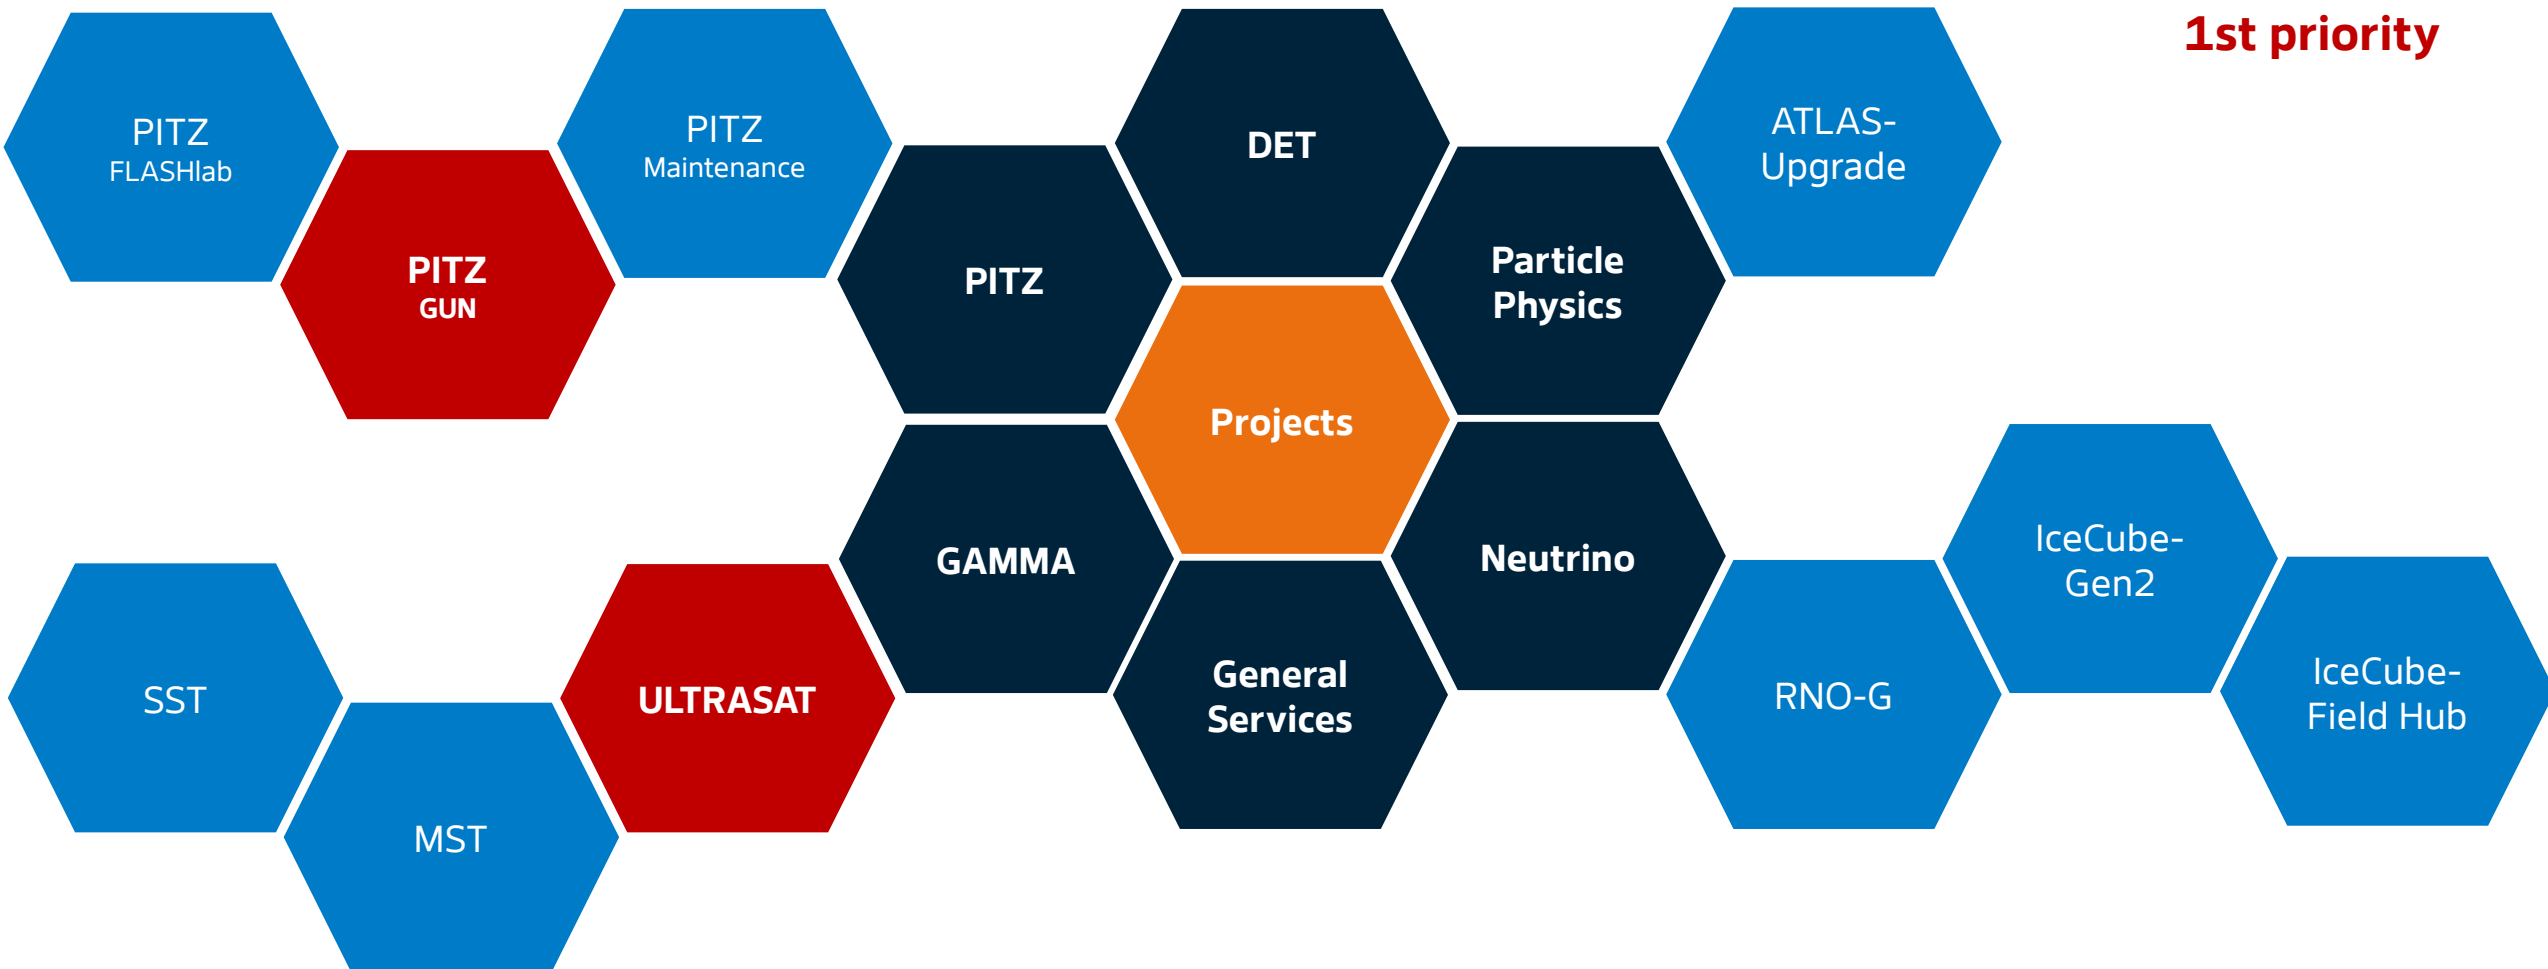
1st priority

PITZ
FLASHlab

PITZ
GUN

PITZ
Maintenance

PITZ

DET

Particle Physics

ATLAS-Upgrade

Projects

GAMMA

Neutrino

General Services

IceCube-Gen2

RNO-G

IceCube-Field Hub

SST

MST

ULTRASAT